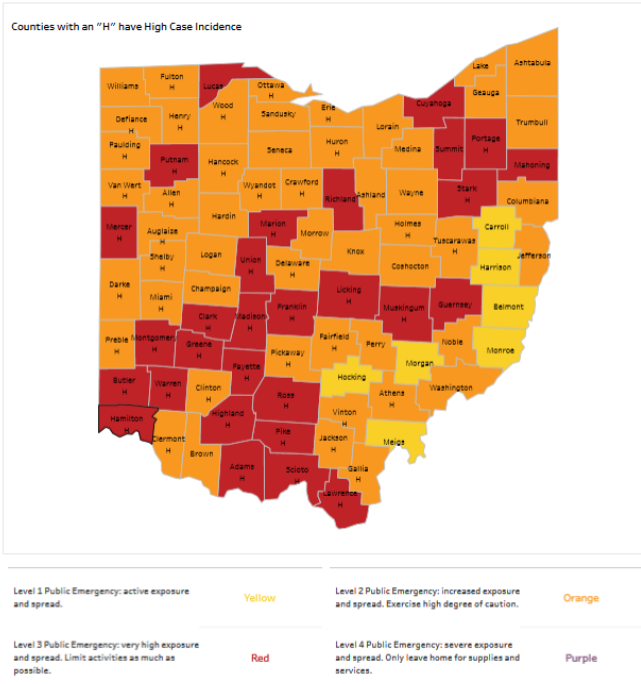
Counties with an "H" have High Case Incidence

Williams
Fulton
H
Lucas
Ottawa
H
Lake
Ashtabula
Defiance
Henry
H
Wood
H
Sandusky
Erie
H
Cuyahoga
Geauga
Paulding
H
Putnam
Hancock
Seneca
Huron
H
Lorain
Medina
Summit
Portage
H
Trumbull
Mahoning
Van Wert
H
Allen
H
Wyandot
H
Crawford
H
Richland
Ashland
Wayne
Stark
H
Columbiana
Mercer
H
Auglaize
H
Hardin
Marion
H
Morrow
Holmes
H
Tuscarawas
H
Carroll
Shelby
H
Logan
Union
H
Delaware
H
Knox
Coshocton
Harrison
Jefferson
Darke
H
Miami
Champaign
Licking
H
Muskingum
H
Guernsey
H
Belmont
Preble
H
Montgomery
H
Clark
H
Madison
H
Franklin
H
Fairfield
H
Perry
Noble
H
Monroe
Greene
H
Pickaway
H
Morgan
Butler
H
Warren
H
Clinton
H
Fayette
H
Hocking
Washington
H
Hamilton
H
Highland
H
Ross
H
Vinton
H
Athens
H
Clermont
H
Brown
Pike
H
Jackson
H
Meigs
Adams
H
Scioto
H
Gallia
H
Lawrence
H

Level 1 Public Emergency: active exposure and spread.
Yellow
Level 2 Public Emergency: increased exposure and spread. Exercise high degree of caution.
Orange
Level 3 Public Emergency: very high exposure and spread. Limit activities as much as possible.
Red
Level 4 Public Emergency: severe exposure and spread. Only leave home for supplies and services.
Purple